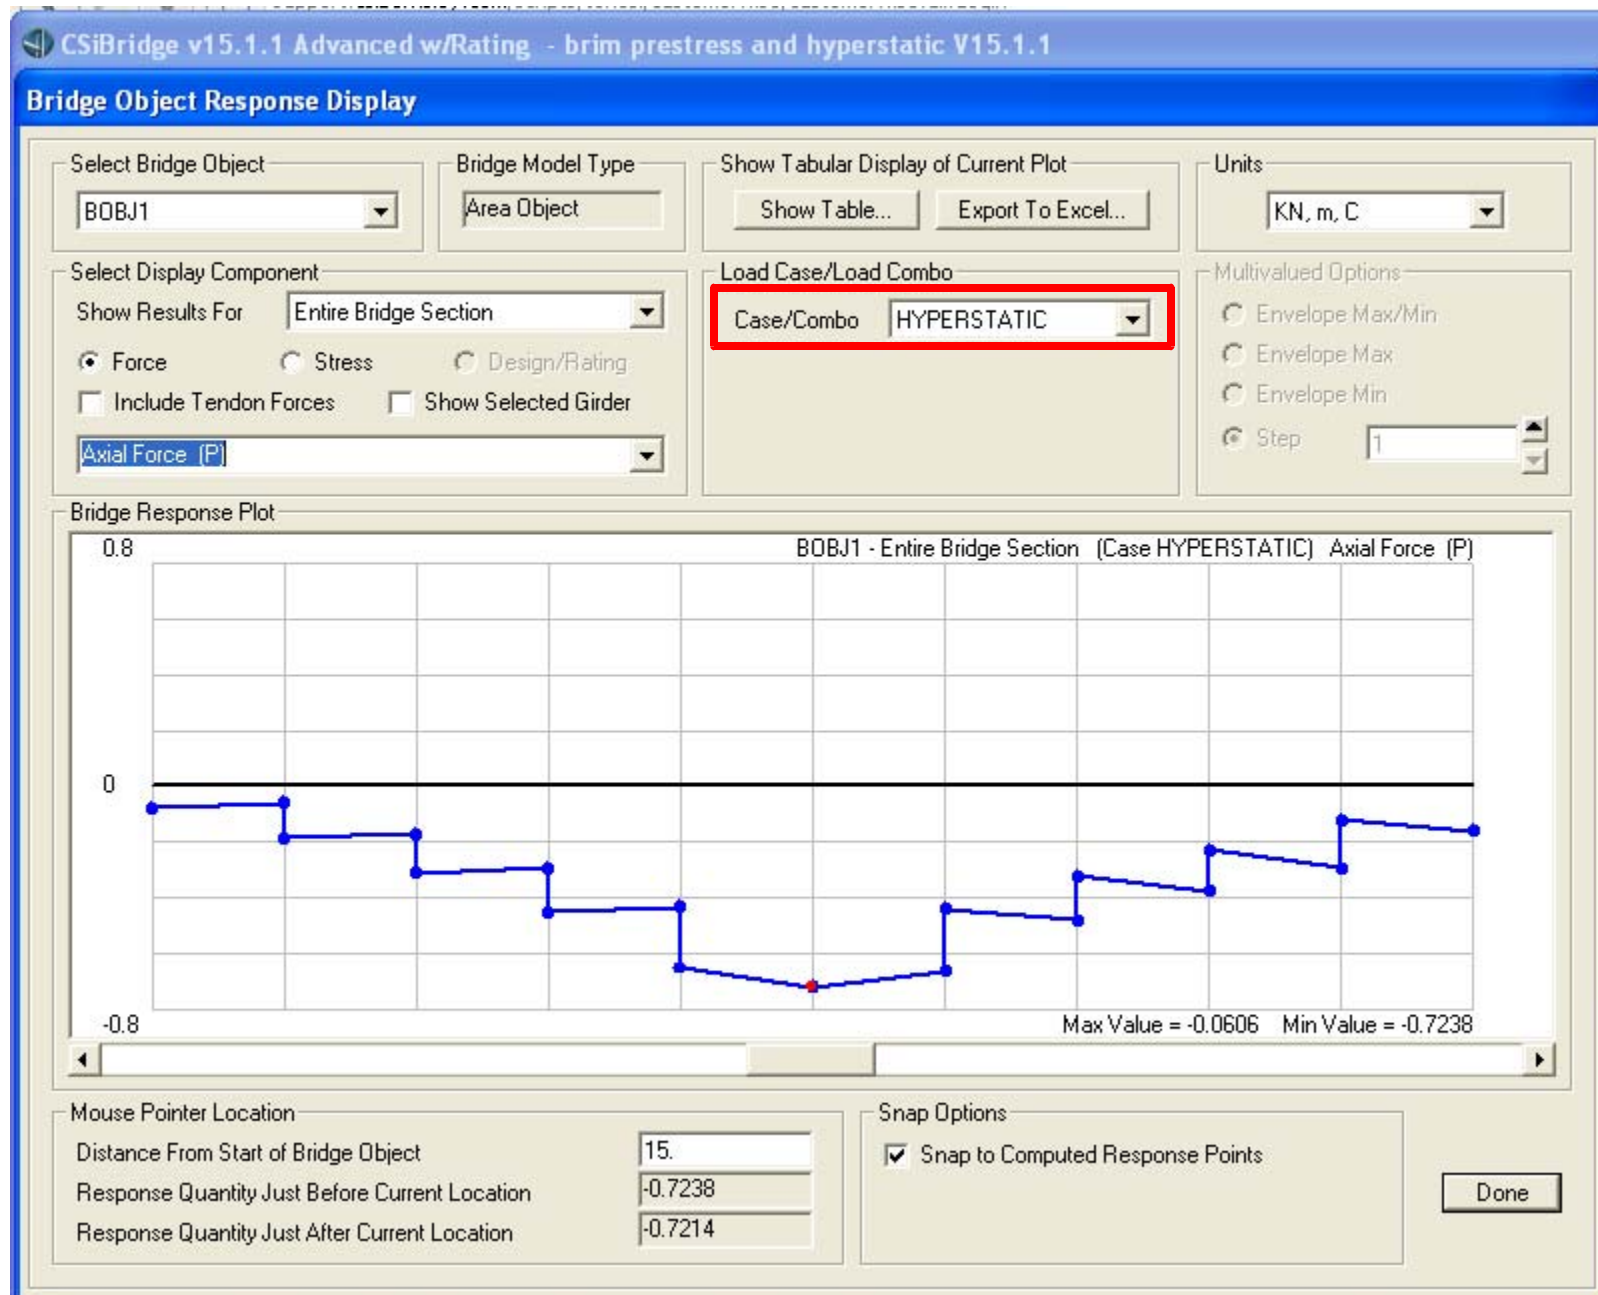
CSiBridge v15.1.1 Advanced w/Rating - brim prestress and hyperstatic V15.1.1

Bridge Object Response Display

Select Bridge Object
BOBJ1

Bridge Model Type
Area Object

Show Tabular Display of Current Plot
Show Table...
Export To Excel...

Units
KN, m, C

Select Display Component
Show Results For
Entire Bridge Section
Force
Stress
Design/Rating
Include Tendon Forces
Show Selected Girder
Axial Force (P)

Load Case/Load Combo
Case/Combo
HYPERSTATIC

Multivalued Options
Envelope Max/Min
Envelope Max
Envelope Min
Step
1

Bridge Response Plot
0.8
BOBJ1 - Entire Bridge Section (Case HYPERSTATIC) Axial Force (P)
0
-0.8
Max Value = -0.0606 Min Value = -0.7238

Mouse Pointer Location
Distance From Start of Bridge Object
15.
Response Quantity Just Before Current Location
-0.7238
Response Quantity Just After Current Location
-0.7214

Snap Options
Snap to Computed Response Points

Done